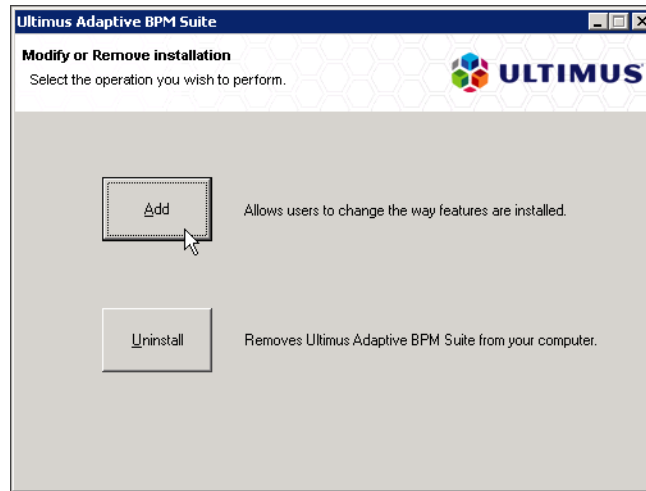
Ultimus Adaptive BPM Suite

Modify or Remove installation
Select the operation you wish to perform.

ULTIMUS

Add

Allows users to change the way features are installed.

Uninstall

Removes Ultimus Adaptive BPM Suite from your computer.